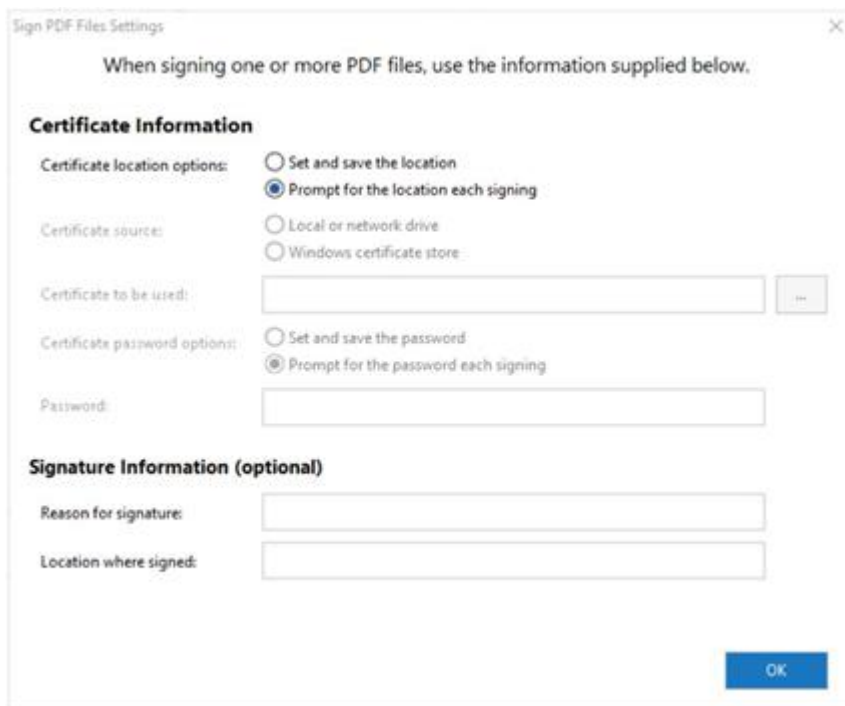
Sign PDF Files Settings

×

When signing one or more PDF files, use the information supplied below.

Certificate Information

Certificate location options:

Set and save the location

Prompt for the location each signing

Certificate source:

Local or network drive

Windows certificate store

Certificate to be used:

...

Certificate password options:

Set and save the password

Prompt for the password each signing

Password:

Signature Information (optional)

Reason for signature:

Location where signed:

OK